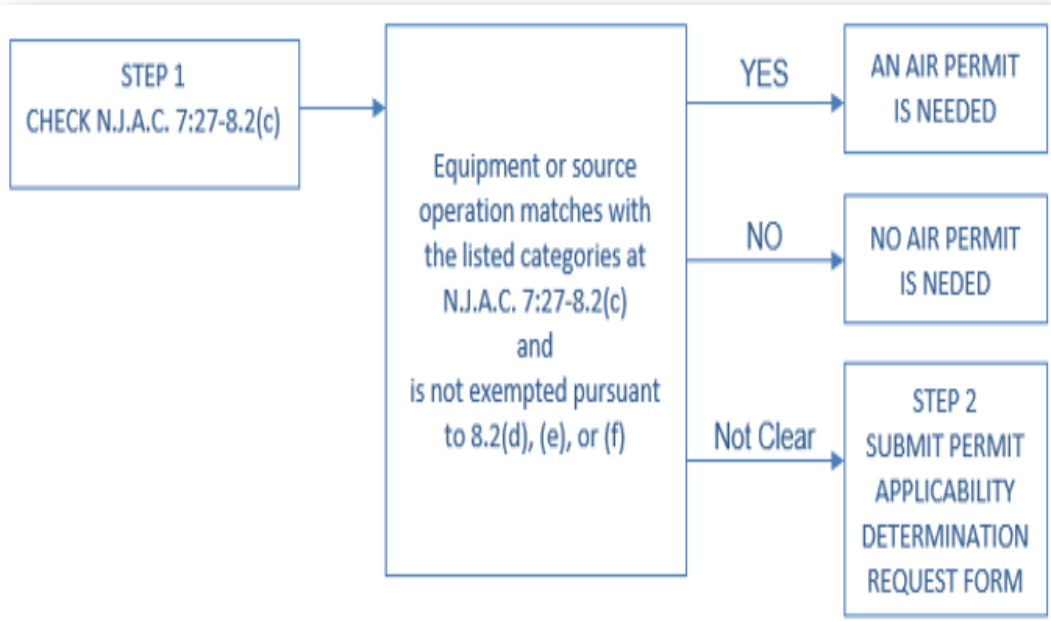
STEP 1
CHECK N.J.A.C. 7:27-8.2(c)

Equipment or source operation matches with the listed categories at N.J.A.C. 7:27-8.2(c)
and
is not exempted pursuant to 8.2(d), (e), or (f)

YES

AN AIR PERMIT IS NEEDED

NO

NO AIR PERMIT IS NEDED

Not Clear

STEP 2
SUBMIT PERMIT APPLICABILITY DETERMINATION REQUEST FORM